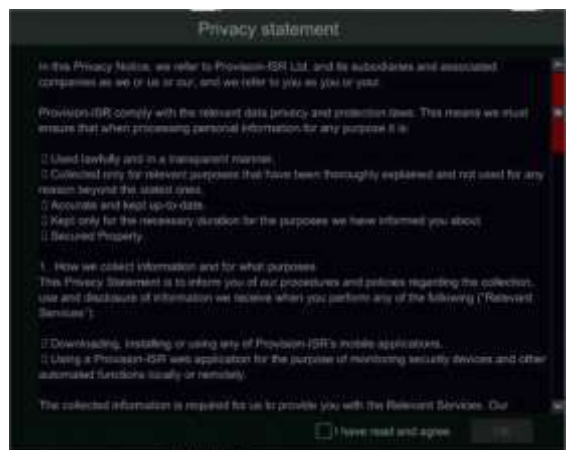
Privacy statement

In this Privacy Notice, we refer to Provision-ISR Ltd. and its subsidiaries and associated companies as we or us or our, and we refer to you as you or your.

Provision-ISR comply with the relevant data privacy and protection laws. This means we must ensure that when processing personal information for any purpose it is:

□ Used lawfully and in a transparent manner.
□ Collected only for relevant purposes that have been thoroughly explained and not used for any reason beyond the stated ones.
□ Accurate and kept up-to-date.
□ Kept only for the necessary duration for the purposes we have informed you about.
□ Secured Properly.

1. How we collect information and for what purposes
This Privacy Statement is to inform you of our procedures and policies regarding the collection, use and disclosure of information we receive when you perform any of the following ("Relevant Services"):

□ Downloading, Installing or using any of Provision-ISR's mobile applications.
□ Using a Provision-ISR web application for the purpose of monitoring security devices and other automated functions locally or remotely.

The collected information is required for us to provide you with the Relevant Services. Our

I have read and agree

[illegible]